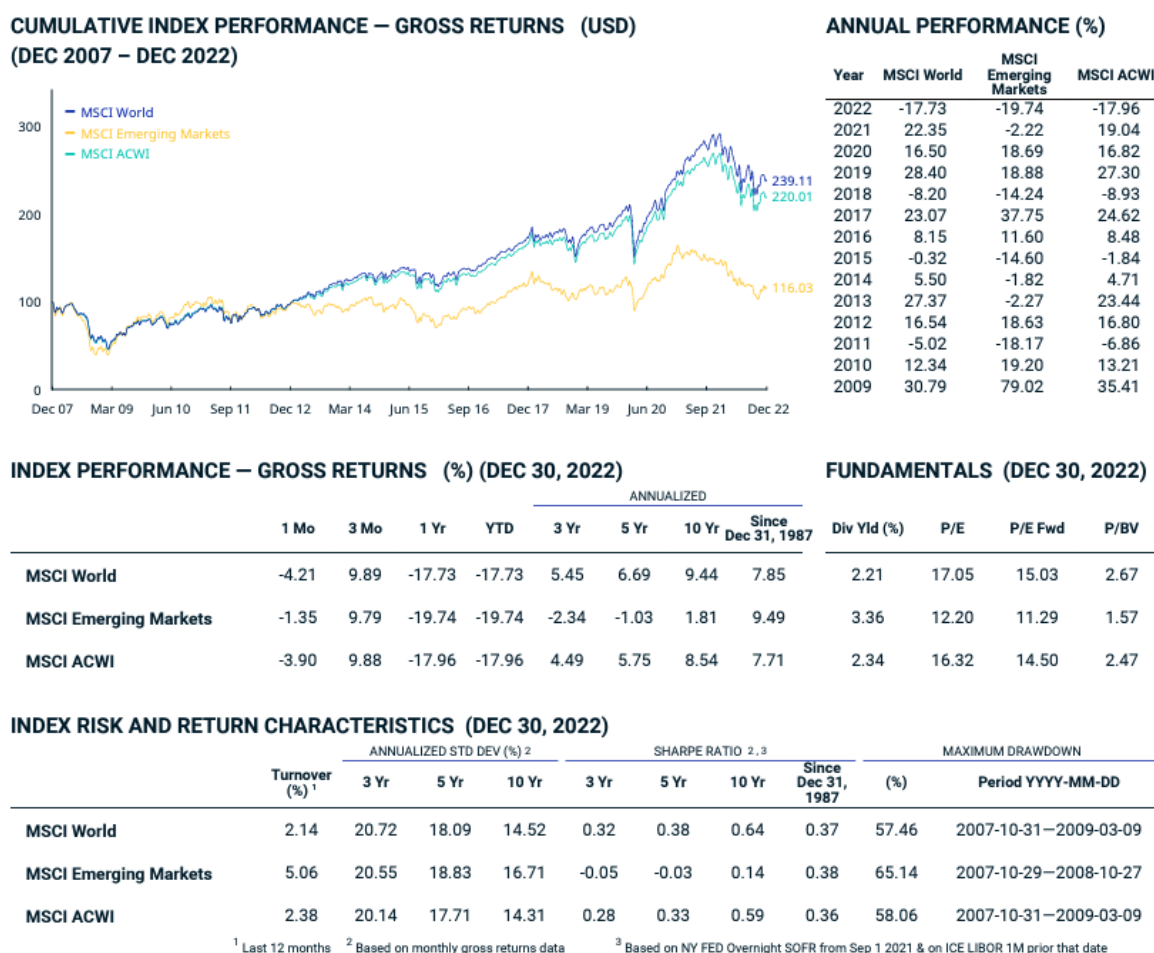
CUMULATIVE INDEX PERFORMANCE — GROSS RETURNS (USD) (DEC 2007 – DEC 2022)

MSCI World
MSCI Emerging Markets
MSCI ACWI

300
200
100
0

239.11
220.01
116.03

Dec 07 Mar 09 Jun 10 Sep 11 Dec 12 Mar 14 Jun 15 Sep 16 Dec 17 Mar 19 Jun 20 Sep 21 Dec 22

ANNUAL PERFORMANCE (%)

| Year | MSCI World | MSCI Emerging Markets | MSCI ACWI |
|---|---|---|---|
| 2022 | -17.73 | -19.74 | -17.96 |
| 2021 | 22.35 | -2.22 | 19.04 |
| 2020 | 16.50 | 18.69 | 16.82 |
| 2019 | 28.40 | 18.88 | 27.30 |
| 2018 | -8.20 | -14.24 | -8.93 |
| 2017 | 23.07 | 37.75 | 24.62 |
| 2016 | 8.15 | 11.60 | 8.48 |
| 2015 | -0.32 | -14.60 | -1.84 |
| 2014 | 5.50 | -1.82 | 4.71 |
| 2013 | 27.37 | -2.27 | 23.44 |
| 2012 | 16.54 | 18.63 | 16.80 |
| 2011 | -5.02 | -18.17 | -6.86 |
| 2010 | 12.34 | 19.20 | 13.21 |
| 2009 | 30.79 | 79.02 | 35.41 |

INDEX PERFORMANCE — GROSS RETURNS (%) (DEC 30, 2022)

ANNUALIZED

| | 1 Mo | 3 Mo | 1 Yr | YTD | 3 Yr | 5 Yr | 10 Yr | Since Dec 31, 1987 |
|---|---|---|---|---|---|---|---|---|
| MSCI World | -4.21 | 9.89 | -17.73 | -17.73 | 5.45 | 6.69 | 9.44 | 7.85 |
| MSCI Emerging Markets | -1.35 | 9.79 | -19.74 | -19.74 | -2.34 | -1.03 | 1.81 | 9.49 |
| MSCI ACWI | -3.90 | 9.88 | -17.96 | -17.96 | 4.49 | 5.75 | 8.54 | 7.71 |

FUNDAMENTALS (DEC 30, 2022)

| Div Yld (%) | P/E | P/E Fwd | P/BV |
|---|---|---|---|
| 2.21 | 17.05 | 15.03 | 2.67 |
| 3.36 | 12.20 | 11.29 | 1.57 |
| 2.34 | 16.32 | 14.50 | 2.47 |

INDEX RISK AND RETURN CHARACTERISTICS (DEC 30, 2022)

ANNUALIZED STD DEV (%) 2 — SHARPE RATIO 2, 3 — MAXIMUM DRAWDOWN

| | Turnover (%) 1 | 3 Yr | 5 Yr | 10 Yr | 3 Yr | 5 Yr | 10 Yr | Since Dec 31, 1987 | (%) | Period YYYY-MM-DD |
|---|---|---|---|---|---|---|---|---|---|---|
| MSCI World | 2.14 | 20.72 | 18.09 | 14.52 | 0.32 | 0.38 | 0.64 | 0.37 | 57.46 | 2007-10-31—2009-03-09 |
| MSCI Emerging Markets | 5.06 | 20.55 | 18.83 | 16.71 | -0.05 | -0.03 | 0.14 | 0.38 | 65.14 | 2007-10-29—2008-10-27 |
| MSCI ACWI | 2.38 | 20.14 | 17.71 | 14.31 | 0.28 | 0.33 | 0.59 | 0.36 | 58.06 | 2007-10-31—2009-03-09 |

$^1$ Last 12 months $^2$ Based on monthly gross returns data $^3$ Based on NY FED Overnight SOFR from Sep 1 2021 & on ICE LIBOR 1M prior that date